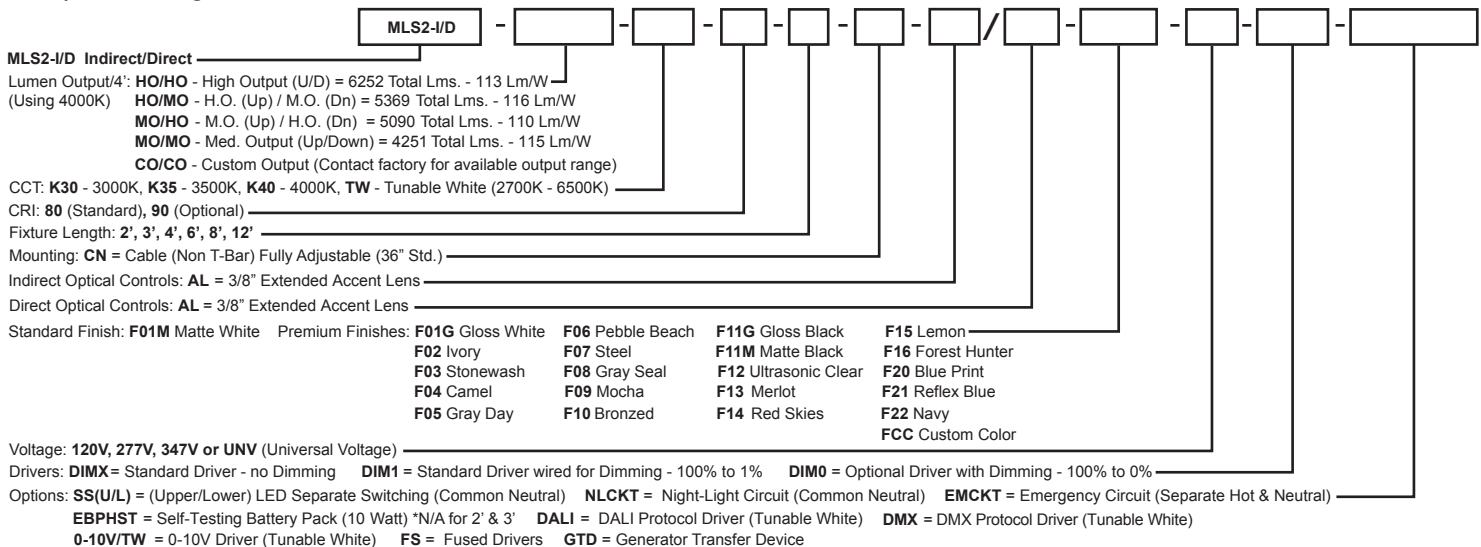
MLS2-I/D - - - - - / - - -

MLS2-I/D Indirect/Direct

Lumen Output/4': HO/HO - High Output (U/D) = 6252 Total Lms. - 113 Lm/W
(Using 4000K) HO/MO - H.O. (Up) / M.O. (Dn) = 5369 Total Lms. - 116 Lm/W
MO/HO - M.O. (Up) / H.O. (Dn) = 5090 Total Lms. - 110 Lm/W
MO/MO - Med. Output (Up/Down) = 4251 Total Lms. - 115 Lm/W
CO/CO - Custom Output (Contact factory for available output range)

CCT: K30 - 3000K, K35 - 3500K, K40 - 4000K, TW - Tunable White (2700K - 6500K)

CRI: 80 (Standard), 90 (Optional)

Fixture Length: 2', 3', 4', 6', 8', 12'

Mounting: CN = Cable (Non T-Bar) Fully Adjustable (36" Std.)

Indirect Optical Controls: AL = 3/8" Extended Accent Lens

Direct Optical Controls: AL = 3/8" Extended Accent Lens

Standard Finish: F01M Matte White Premium Finishes: F01G Gloss White F02 Ivory F03 Stonewash F04 Camel F05 Gray Day F06 Pebble Beach F07 Steel F08 Gray Seal F09 Mocha F10 Bronzed F11G Gloss Black F11M Matte Black F12 Ultrasonic Clear F13 Merlot F14 Red Skies F15 Lemon F16 Forest Hunter F20 Blue Print F21 Reflex Blue F22 Navy FCC Custom Color

Voltage: 120V, 277V, 347V or UNV (Universal Voltage)

Drivers: DIMX = Standard Driver - no Dimming DIM1 = Standard Driver wired for Dimming - 100% to 1% DIM0 = Optional Driver with Dimming - 100% to 0%

Options: SS(U/L) = (Upper/Lower) LED Separate Switching (Common Neutral) NLCKT = Night-Light Circuit (Common Neutral) EMCKT = Emergency Circuit (Separate Hot & Neutral)
EBPHST = Self-Testing Battery Pack (10 Watt) *N/A for 2' & 3' DALI = DALI Protocol Driver (Tunable White) DMX = DMX Protocol Driver (Tunable White)
0-10V/TW = 0-10V Driver (Tunable White) FS = Fused Drivers GTD = Generator Transfer Device